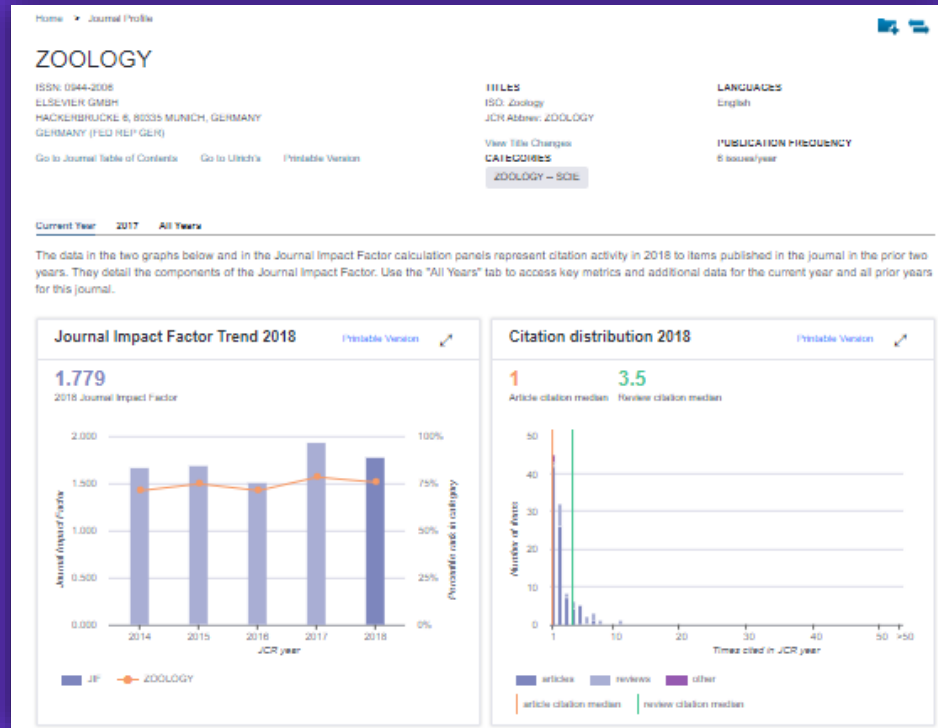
Home > Journal Profile

ZOOLOGY

ISSN: 0944-2006
ELSEVIER GMBH
HACKERBRUCKE 6, 80335 MUNICH, GERMANY
GERMANY (FED REP GER)

Go to Journal Table of Contents Go to Ulrich's Printable Version

TITLES
ISO: Zoology
JCR Abbrev: ZOOLOGY

View Title Changes
CATEGORIES
ZOOLOGY – SCIE

LANGUAGES
English

PUBLICATION FREQUENCY
6 issues/year

Current Year 2017 All Years

The data in the two graphs below and in the Journal Impact Factor calculation panels represent citation activity in 2018 to items published in the journal in the prior two years. They detail the components of the Journal Impact Factor. Use the "All Years" tab to access key metrics and additional data for the current year and all prior years for this journal.

Journal Impact Factor Trend 2018 Printable Version

1.779
2018 Journal Impact Factor

2.000 1.500 1.000 0.500 0.000
100% 75% 50% 25% 0%
Journal Impact Factor
Percentile rank in category
2014 2015 2016 2017 2018
JCR year

JIF ZOOLOGY

Citation distribution 2018 Printable Version

1 3.5
Article citation median Review citation median

50 40 30 20 10 0
Number of items
1 10 20 30 40 50 >50
Times cited in JCR year

articles reviews other
article citation median review citation median